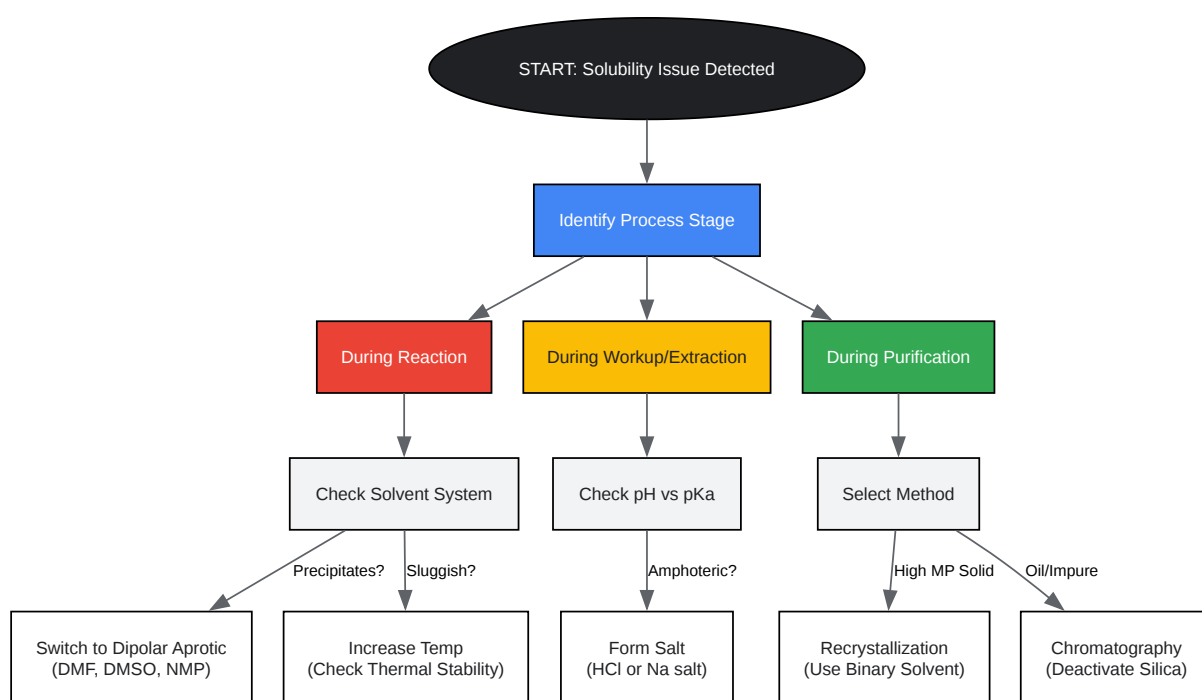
START: Solubility Issue Detected

Identify Process Stage

During Reaction

During Workup/Extraction

During Purification

Check Solvent System

Check pH vs pKa

Select Method

Precipitates?

Sluggish?

Amphoteric?

High MP Solid

Oil/Impure

Switch to Dipolar Aprotic (DMF, DMSO, NMP)

Increase Temp (Check Thermal Stability)

Form Salt (HCl or Na salt)

Recrystallization (Use Binary Solvent)

Chromatography (Deactivate Silica)